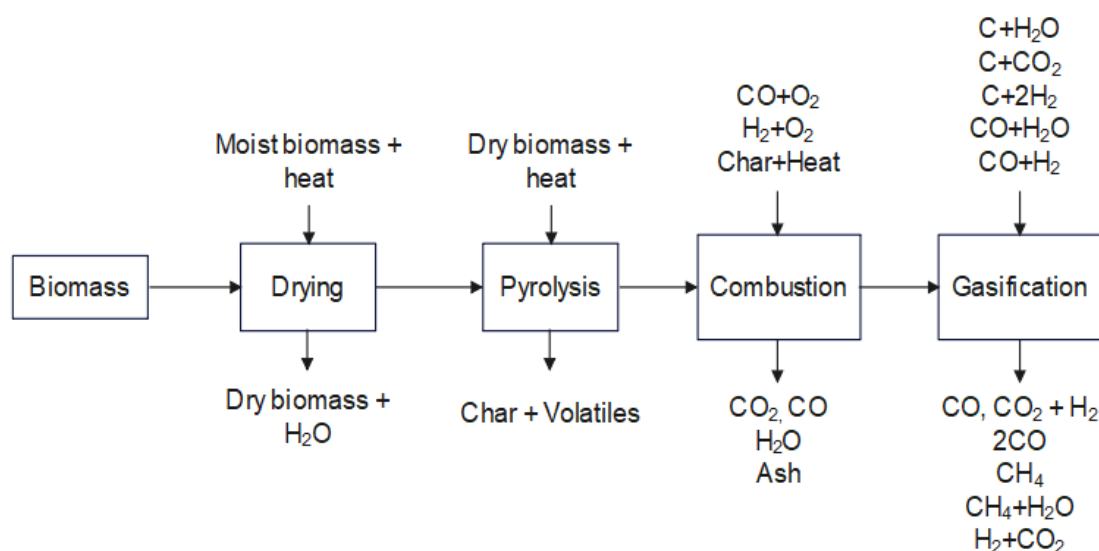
Moist biomass + heat

Dry biomass + heat

$CO+O_2$
$H_2+O_2$
Char+Heat

$C+H_2O$
$C+CO_2$
$C+2H_2$
$CO+H_2O$
$CO+H_2$

Biomass

Drying

Pyrolysis

Combustion

Gasification

Dry biomass + $H_2O$

Char + Volatiles

$CO_2$, CO
$H_2O$
Ash

CO, $CO_2 + H_2$
2CO
$CH_4$
$CH_4+H_2O$
$H_2+CO_2$